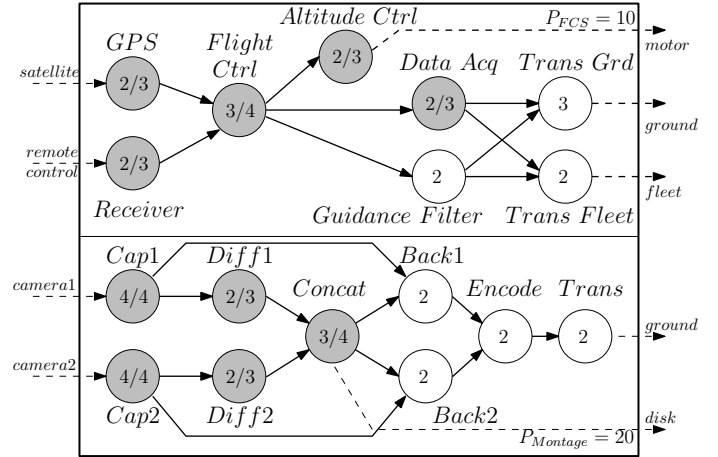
$P_{FCS} = 10$

Altitude Ctrl

GPS

Flight Ctrl

satellite

2/3

3/4

2/3

motor

Data Acq

Trans Grd

2/3

3

ground

remote control

2/3

2

2

fleet

Receiver

Guidance Filter

Trans Fleet

Cap1

Diff1

Back1

camera1

4/4

2/3

Concat

2

Encode

Trans

3/4

2

2

ground

camera2

4/4

2/3

2

Cap2

Diff2

Back2

disk

$P_{Montage} = 20$